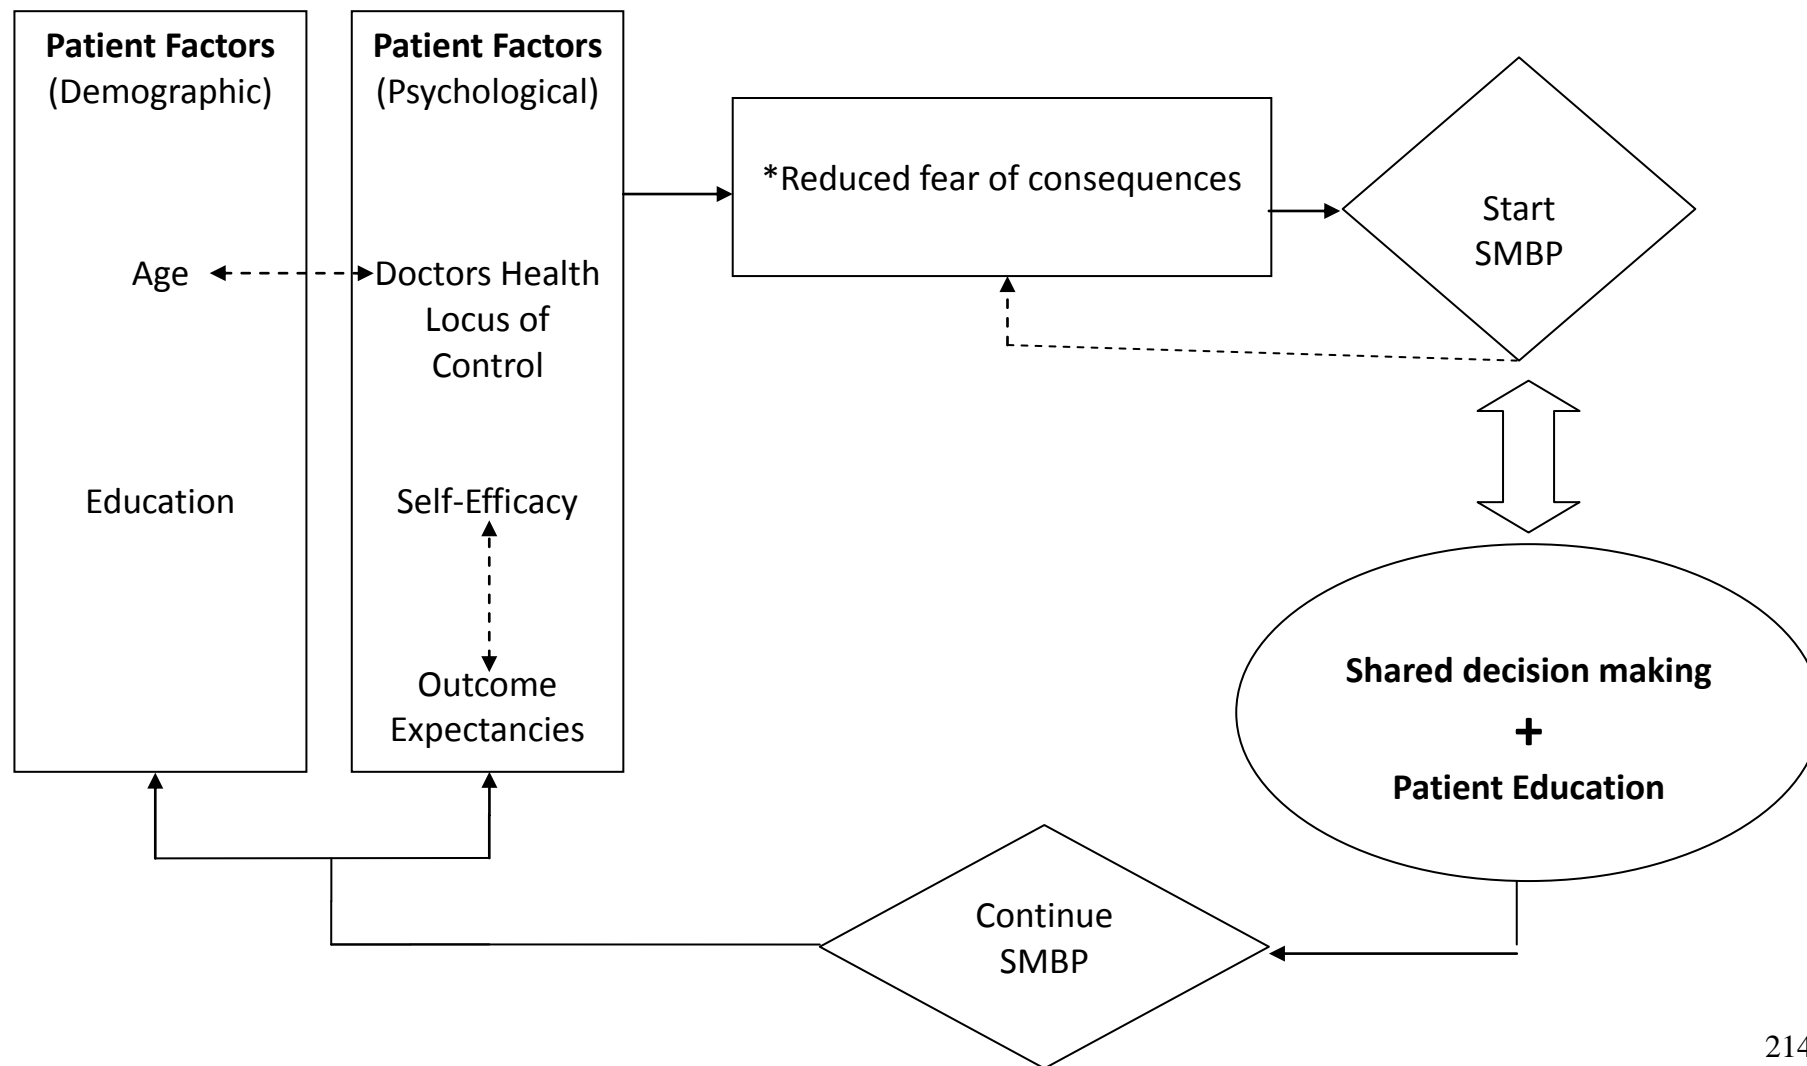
**Patient Factors**
(Demographic)

Age

Education

**Patient Factors**
(Psychological)

Doctors Health Locus of Control

Self-Efficacy

Outcome Expectancies

*Reduced fear of consequences

Start SMBP

**Shared decision making**
**+**
**Patient Education**

Continue SMBP

214